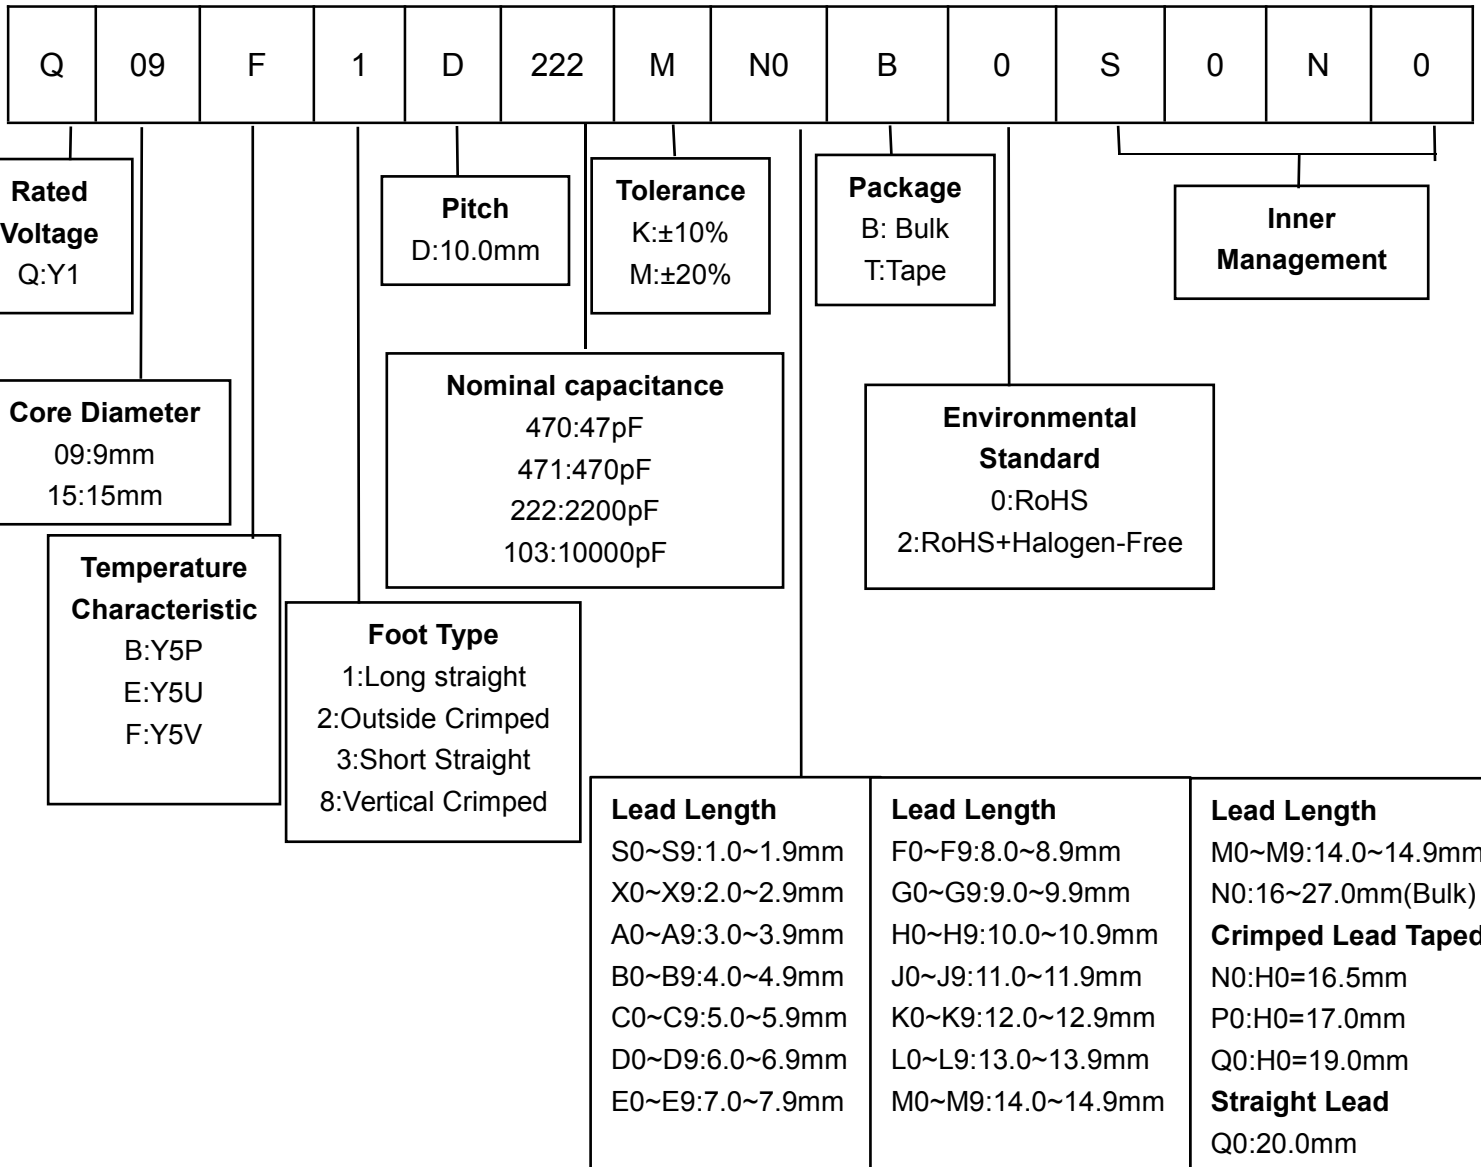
| Q | 09 | F | 1 | D | 222 | M | N0 | B | 0 | S | 0 | N | 0 |
|---|---|---|---|---|---|---|---|---|---|---|---|---|---|

Rated Voltage
Q:Y1

Core Diameter
09:9mm
15:15mm

Temperature Characteristic
B:Y5P
E:Y5U
F:Y5V

Foot Type
1:Long straight
2:Outside Crimped
3:Short Straight
8:Vertical Crimped

Pitch
D:10.0mm

Tolerance
K:±10%
M:±20%

Nominal capacitance
470:47pF
471:470pF
222:2200pF
103:10000pF

Package
B: Bulk
T:Tape

Environmental Standard
0:RoHS
2:RoHS+Halogen-Free

Inner Management

Lead Length
S0~S9:1.0~1.9mm
X0~X9:2.0~2.9mm
A0~A9:3.0~3.9mm
B0~B9:4.0~4.9mm
C0~C9:5.0~5.9mm
D0~D9:6.0~6.9mm
E0~E9:7.0~7.9mm

Lead Length
F0~F9:8.0~8.9mm
G0~G9:9.0~9.9mm
H0~H9:10.0~10.9mm
J0~J9:11.0~11.9mm
K0~K9:12.0~12.9mm
L0~L9:13.0~13.9mm
M0~M9:14.0~14.9mm

Lead Length
M0~M9:14.0~14.9mm
N0:16~27.0mm(Bulk)
Crimped Lead Taped
N0:H0=16.5mm
P0:H0=17.0mm
Q0:H0=19.0mm
Straight Lead
Q0:20.0mm